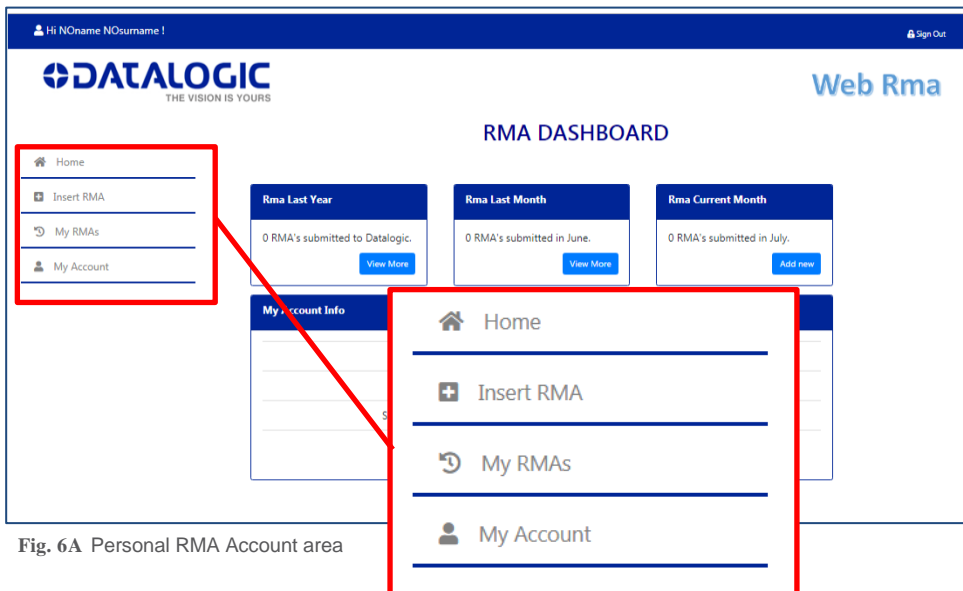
Hi NOname NOsurname !

Sign Out

DATALOGIC
THE VISION IS YOURS

Web Rma

RMA DASHBOARD

Home

Insert RMA

My RMAs

My Account

Rma Last Year

0 RMA's submitted to Datalogic.

View More

Rma Last Month

0 RMA's submitted in June.

View More

Rma Current Month

0 RMA's submitted in July.

Add new

My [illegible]ccount Info

S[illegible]

Home

Insert RMA

My RMAs

My Account

Fig. 6A Personal RMA Account area